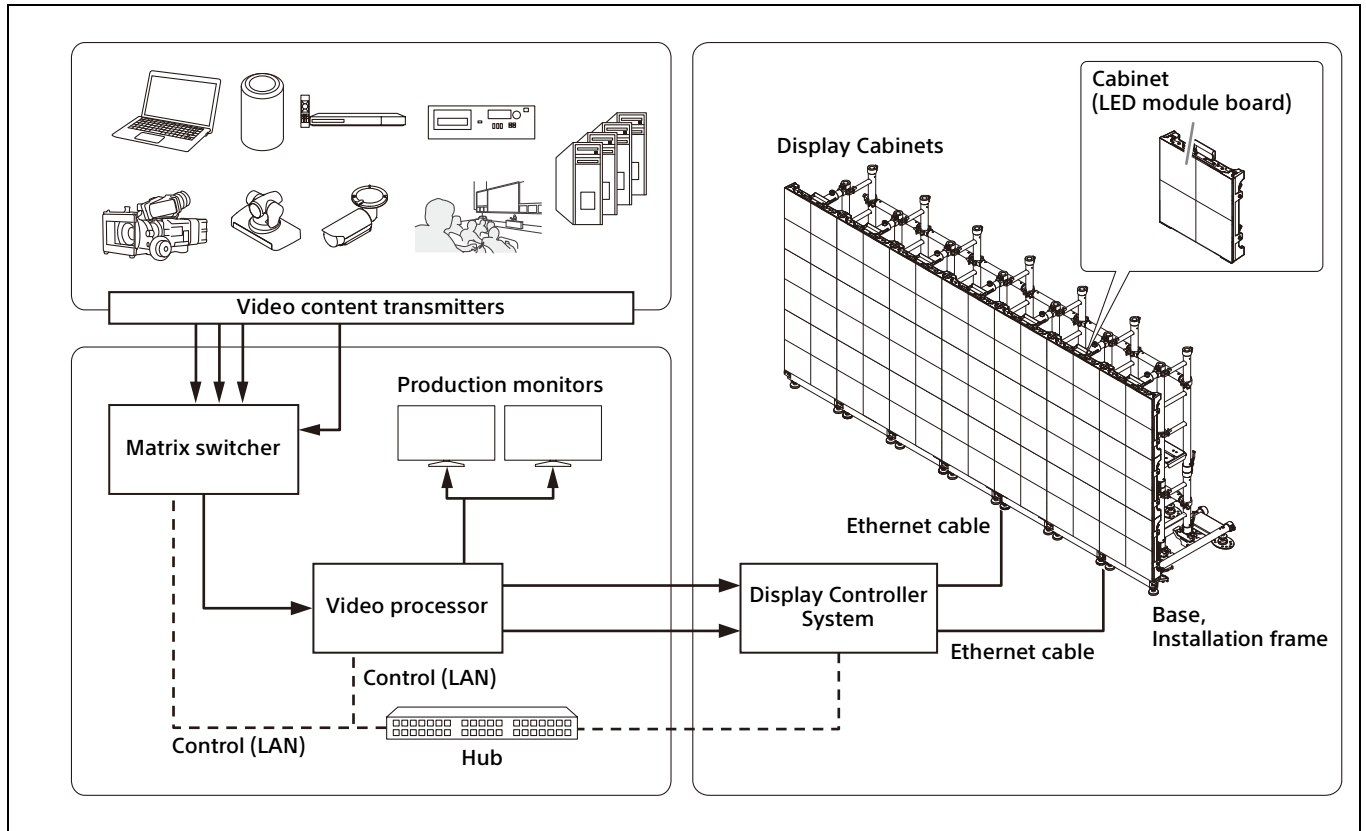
Cabinet
(LED module board)

Display Cabinets

Video content transmitters

Production monitors

Matrix switcher

Ethernet cable

Video processor

Display Controller System

Base, Installation frame

Ethernet cable

Control (LAN)

Control (LAN)

Hub